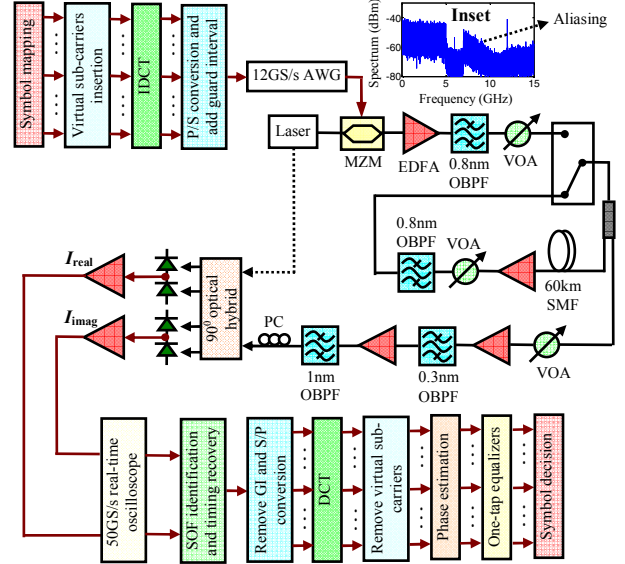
Symbol mapping

Virtual sub-carriers insertion

IDCT

P/S conversion and add guard interval

12GS/s AWG

Inset

Aliasing

Spectrum (dBm)

-40

-60

-80

0

5

10

15

Frequency (GHz)

Laser

MZM

EDFA

0.8nm OBPF

VOA

0.8nm OBPF

VOA

60km SMF

$I_{real}$

$90^0$ optical hybrid

$I_{imag}$

PC

1nm OBPF

0.3nm OBPF

VOA

50GS/s real-time oscilloscope

SOF identification and timing recovery

Remove GI and S/P conversion

DCT

Remove virtual sub-carriers

Phase estimation

One-tap equalizers

Symbol decision